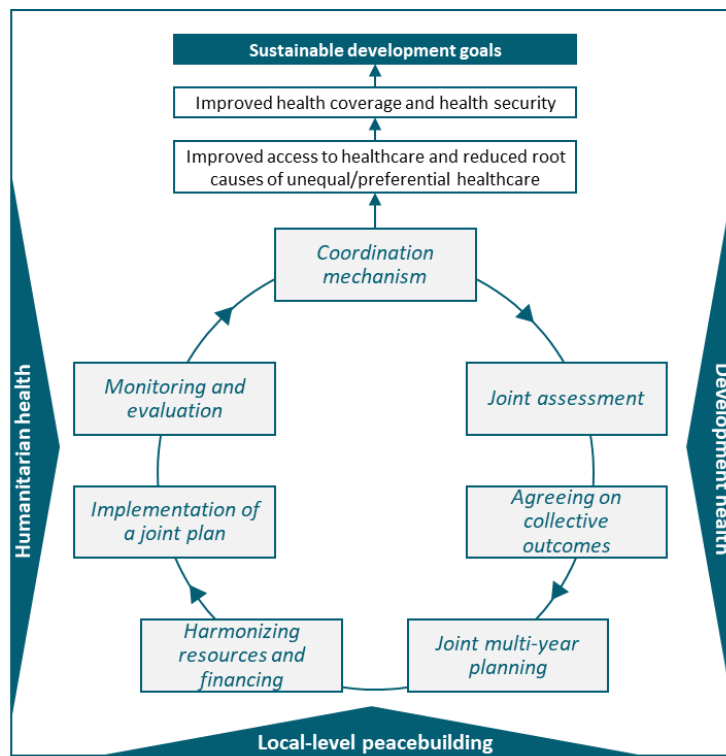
Sustainable development goals

Improved health coverage and health security

Improved access to healthcare and reduced root causes of unequal/preferential healthcare

Coordination mechanism

Joint assessment

Agreeing on collective outcomes

Joint multi-year planning

Harmonizing resources and financing

Implementation of a joint plan

Monitoring and evaluation

Humanitarian health

Development health

Local-level peacebuilding